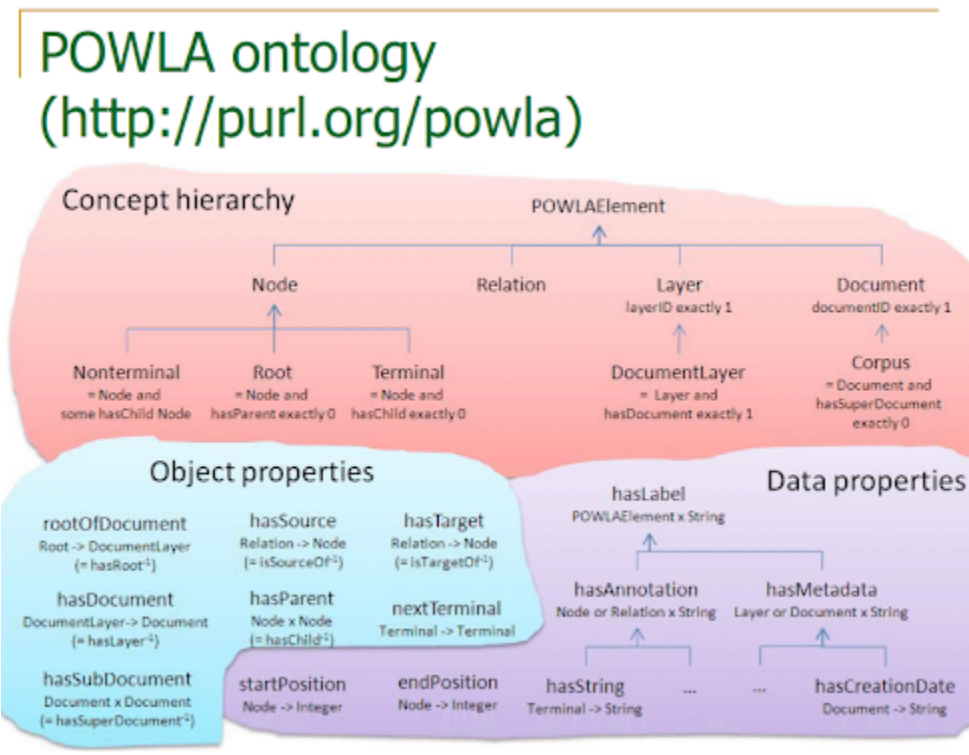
POWLA ontology (http://purl.org/powla)

Concept hierarchy

POWLAElement

Node

Relation

Layer
layerID exactly 1

Document
documentID exactly 1

Nonterminal
= Node and some hasChild Node

Root
= Node and hasParent exactly 0

Terminal
= Node and hasChild exactly 0

DocumentLayer
= Layer and hasDocument exactly 1

Corpus
= Document and hasSuperDocument exactly 0

Object properties

rootOfDocument
Root -> DocumentLayer
(= hasRoot$^{-1}$)

hasSource
Relation -> Node
(= isSourceOf$^{-1}$)

hasTarget
Relation -> Node
(= isTargetOf$^{-1}$)

hasDocument
DocumentLayer -> Document
(= hasLayer$^{-1}$)

hasParent
Node x Node
(= hasChild$^{-1}$)

nextTerminal
Terminal -> Terminal

hasSubDocument
Document x Document
(= hasSuperDocument$^{-1}$)

startPosition
Node -> Integer

endPosition
Node -> Integer

Data properties

hasLabel
POWLAElement x String

hasAnnotation
Node or Relation x String

hasMetadata
Layer or Document x String

hasString
Terminal -> String

...

...

hasCreationDate
Document -> String